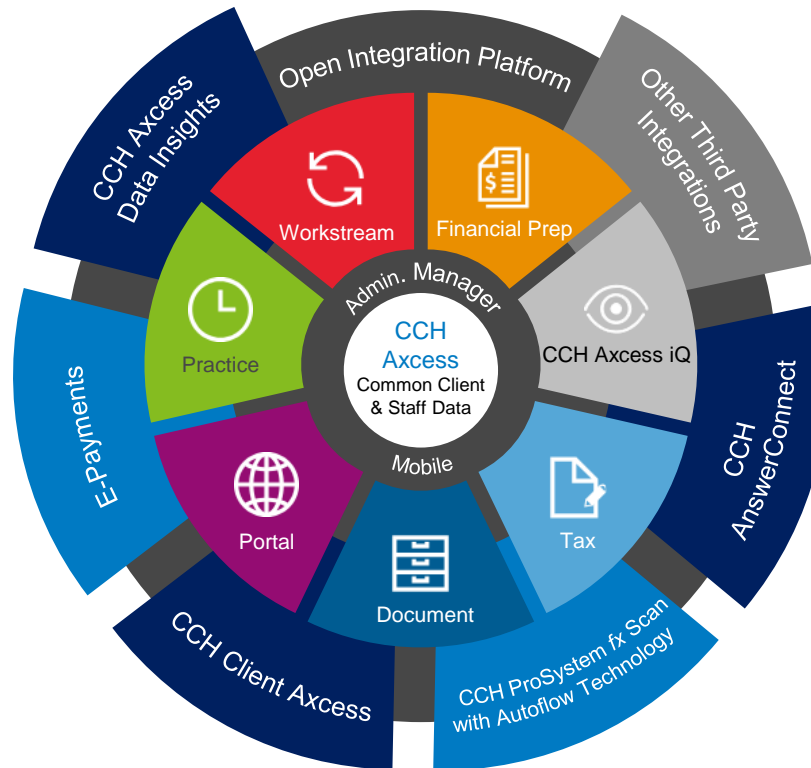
Open Integration Platform

CCH Axcess Data Insights

Other Third Party Integrations

Workstream

Financial Prep

Practice

Admin. Manager

CCH Axcess

Common Client & Staff Data

Mobile

CCH Axcess iQ

E-Payments

CCH AnswerConnect

Portal

Document

Tax

CCH Client Axcess

CCH ProSystem fx Scan with Autoflow Technology